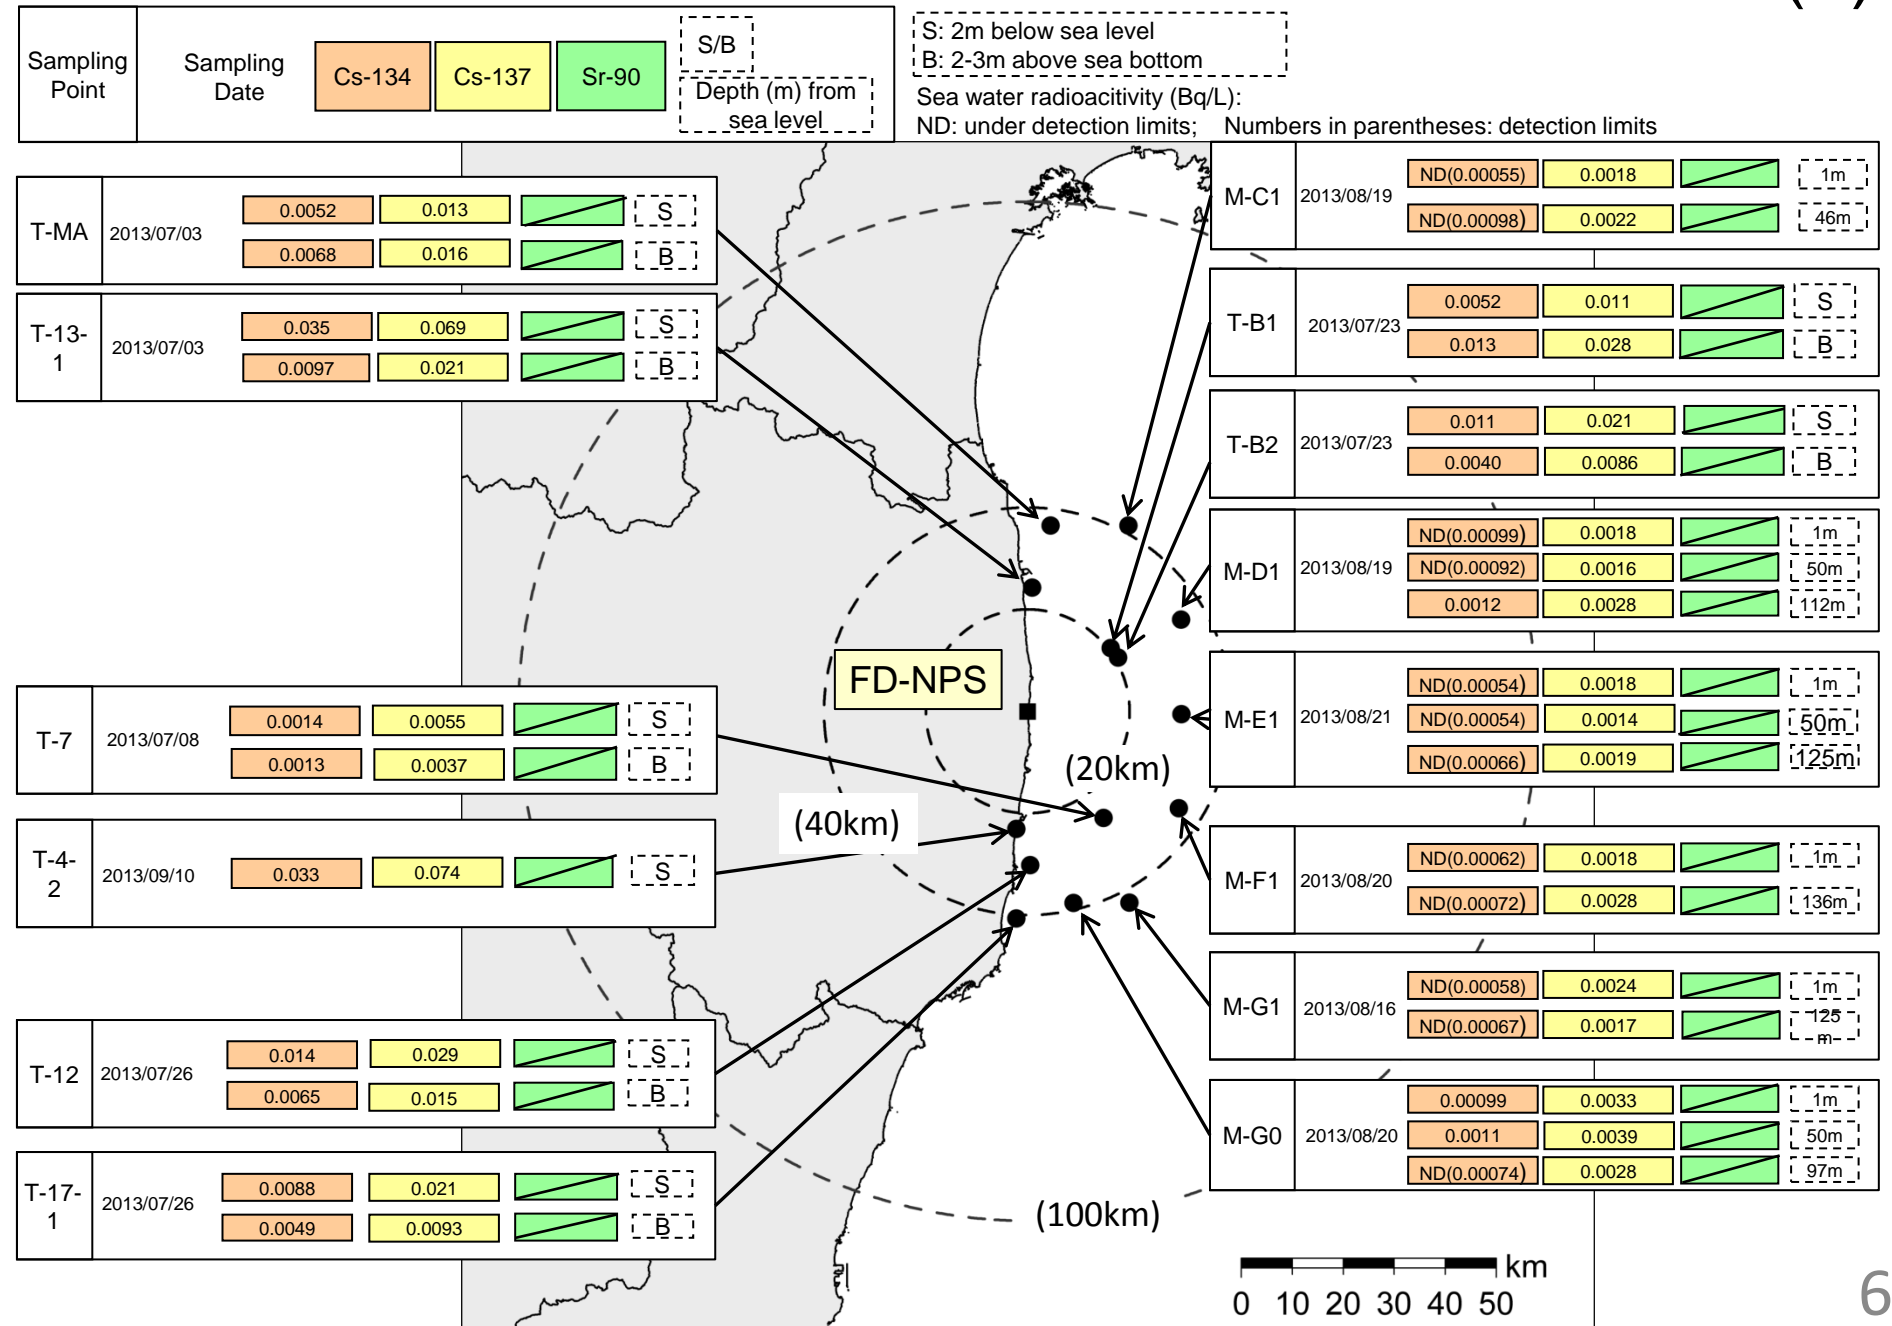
| Sampling Point | Sampling Date | Cs-134 | Cs-137 | Sr-90 | S/B Depth (m) from sea level |
|---|---|---|---|---|---|

S: 2m below sea level
B: 2-3m above sea bottom

Sea water radioacitivity (Bq/L):
ND: under detection limits; Numbers in parentheses: detection limits

T-MA 2013/07/03
0.0052 0.013 S
0.0068 0.016 B

T-13-1 2013/07/03
0.035 0.069 S
0.0097 0.021 B

T-7 2013/07/08
0.0014 0.0055 S
0.0013 0.0037 B

T-4-2 2013/09/10
0.033 0.074 S

T-12 2013/07/26
0.014 0.029 S
0.0065 0.015 B

T-17-1 2013/07/26
0.0088 0.021 S
0.0049 0.0093 B

M-C1 2013/08/19
ND(0.00055) 0.0018 1m
ND(0.00098) 0.0022 46m

T-B1 2013/07/23
0.0052 0.011 S
0.013 0.028 B

T-B2 2013/07/23
0.011 0.021 S
0.0040 0.0086 B

M-D1 2013/08/19
ND(0.00099) 0.0018 1m
ND(0.00092) 0.0016 50m
0.0012 0.0028 112m

M-E1 2013/08/21
ND(0.00054) 0.0018 1m
ND(0.00054) 0.0014 50m
ND(0.00066) 0.0019 125m

M-F1 2013/08/20
ND(0.00062) 0.0018 1m
ND(0.00072) 0.0028 136m

M-G1 2013/08/16
ND(0.00058) 0.0024 1m
ND(0.00067) 0.0017 125m

M-G0 2013/08/20
0.00099 0.0033 1m
0.0011 0.0039 50m
ND(0.00074) 0.0028 97m

FD-NPS
(20km)
(40km)
(100km)

0 10 20 30 40 50 km

6